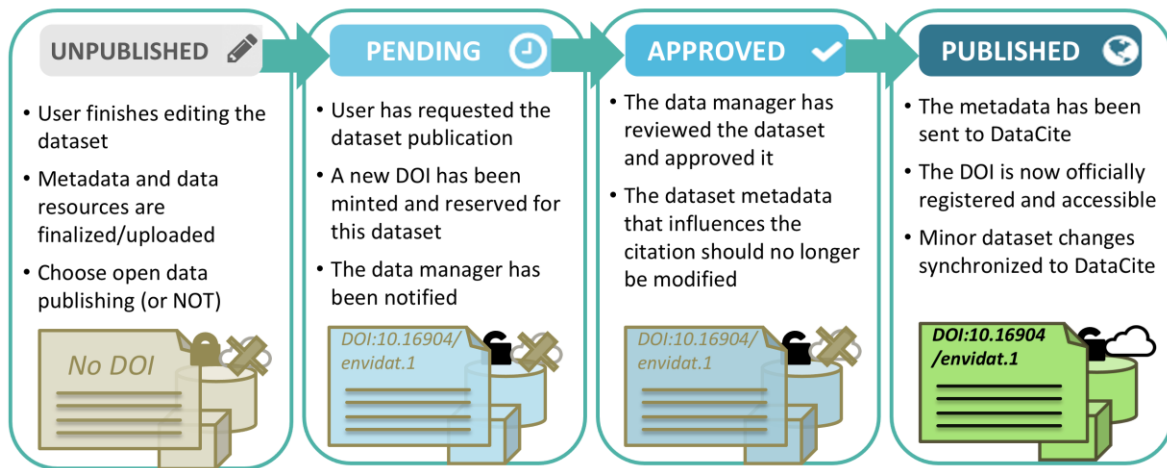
UNPUBLISHED

• User finishes editing the dataset
• Metadata and data resources are finalized/uploaded
• Choose open data publishing (or NOT)

No DOI

PENDING

• User has requested the dataset publication
• A new DOI has been minted and reserved for this dataset
• The data manager has been notified

DOI:10.16904/ envidat.1

APPROVED

• The data manager has reviewed the dataset and approved it
• The dataset metadata that influences the citation should no longer be modified

DOI:10.16904/ envidat.1

PUBLISHED

• The metadata has been sent to DataCite
• The DOI is now officially registered and accessible
• Minor dataset changes synchronized to DataCite

DOI:10.16904 /envidat.1